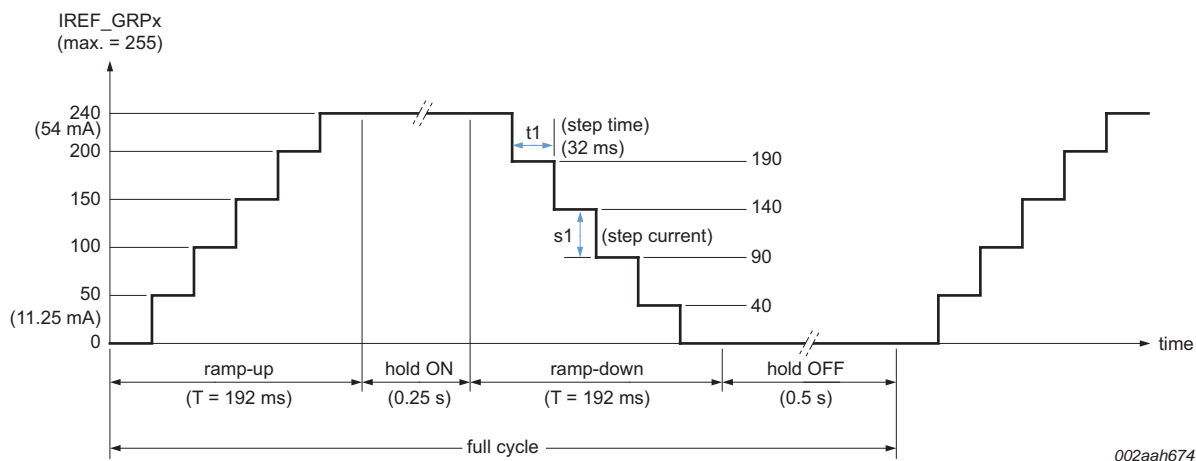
IREF_GRPx
(max. = 255)

240
(54 mA)
200
150
100
50
(11.25 mA)
0

t1
(step time)
(32 ms)
190
140
s1
(step current)
90
40

time

ramp-up
(T = 192 ms)
hold ON
(0.25 s)
ramp-down
(T = 192 ms)
hold OFF
(0.5 s)

full cycle

002aah674